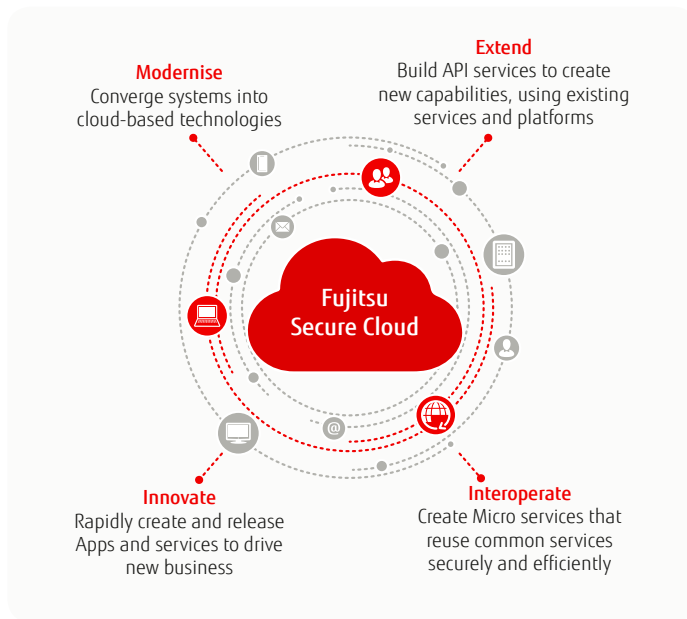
Modernise
Converge systems into cloud-based technologies

Extend
Build API services to create new capabilities, using existing services and platforms

Fujitsu
Secure Cloud

@

Innovate
Rapidly create and release Apps and services to drive new business

Interoperate
Create Micro services that reuse common services securely and efficiently